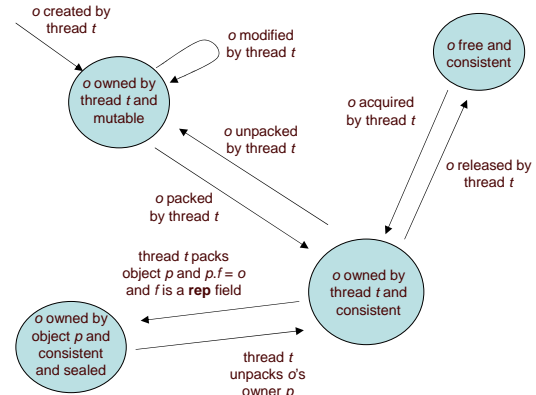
o created by thread t

o modified by thread t

o owned by thread t and mutable

o free and consistent

o acquired by thread t

o unpacked by thread t

o released by thread t

o packed by thread t

thread t packs object p and p.f = o and f is a **rep** field

o owned by thread t and consistent

o owned by object p and consistent and sealed

thread t unpacks o's owner p